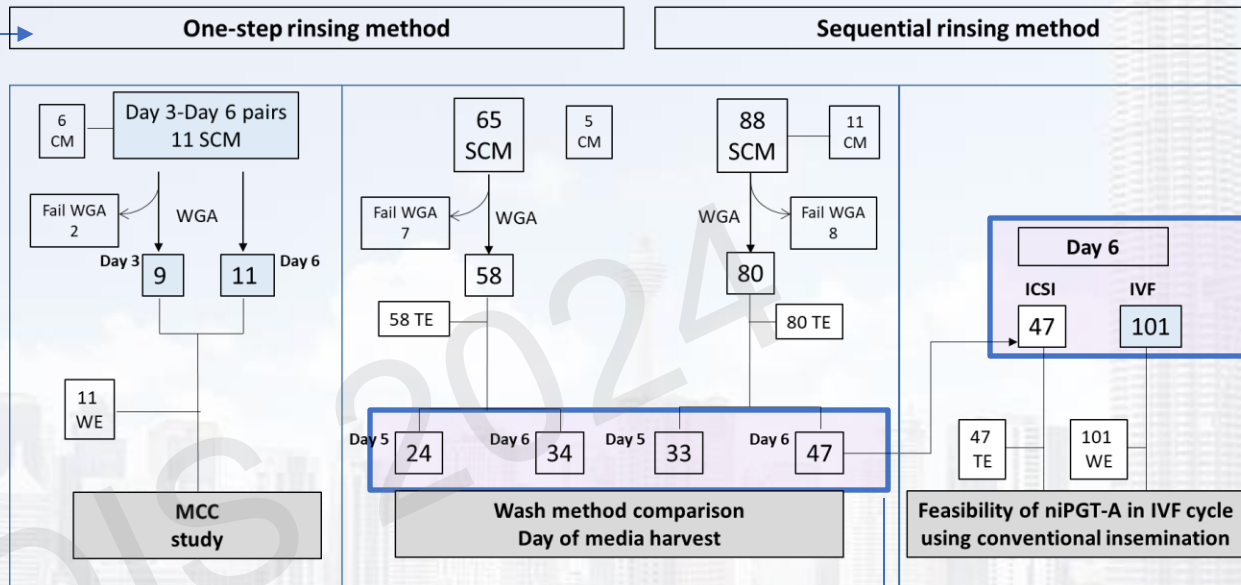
One-step rinsing method

Sequential rinsing method

6 CM

Day 3-Day 6 pairs
11 SCM

Fail WGA 2

WGA

Day 3 9

11 Day 6

11 WE

MCC study

65 SCM

5 CM

Fail WGA 7

WGA

58

58 TE

88 SCM

11 CM

WGA

Fail WGA 8

80

80 TE

Day 5 24

Day 6 34

Day 5 33

Day 6 47

Wash method comparison
Day of media harvest

Day 6

ICSI

IVF

47

101

47 TE

101 WE

Feasibility of niPGT-A in IVF cycle using conventional insemination

IS 2024